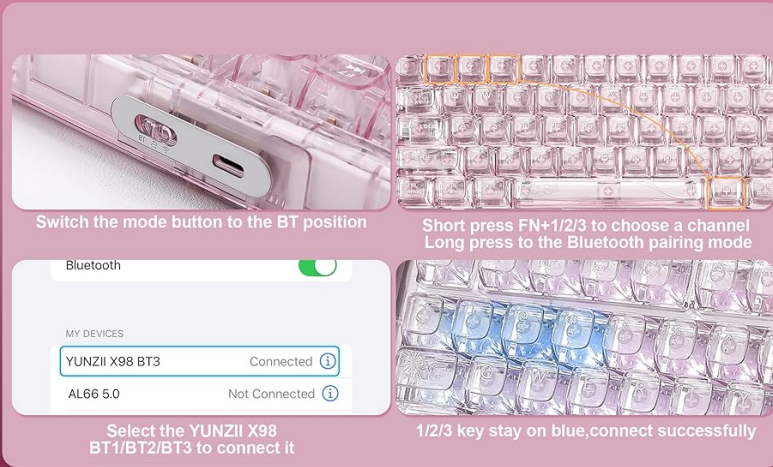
Switch the mode button to the BT position

Short press FN+1/2/3 to choose a channel
Long press to the Bluetooth pairing mode

Bluetooth

MY DEVICES

YUNZII X98 BT3 Connected

AL66 5.0 Not Connected

Select the YUNZII X98
BT1/BT2/BT3 to connect it

1/2/3 key stay on blue,connect successfully